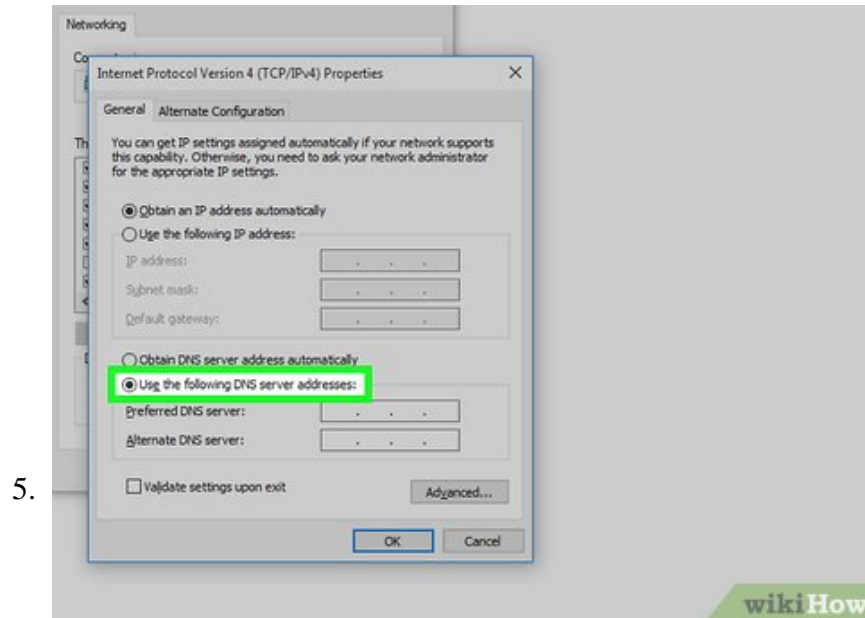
Networking

Co

Th

Internet Protocol Version 4 (TCP/IPv4) Properties

General | Alternate Configuration

You can get IP settings assigned automatically if your network supports this capability. Otherwise, you need to ask your network administrator for the appropriate IP settings.

Obtain an IP address automatically

Use the following IP address:

IP address: . . .

Subnet mask: . . .

Default gateway: . . .

Obtain DNS server address automatically

Use the following DNS server addresses:

Preferred DNS server: . . .

Alternate DNS server: . . .

Validate settings upon exit

Advanced...

OK

Cancel

5.

wikiHow